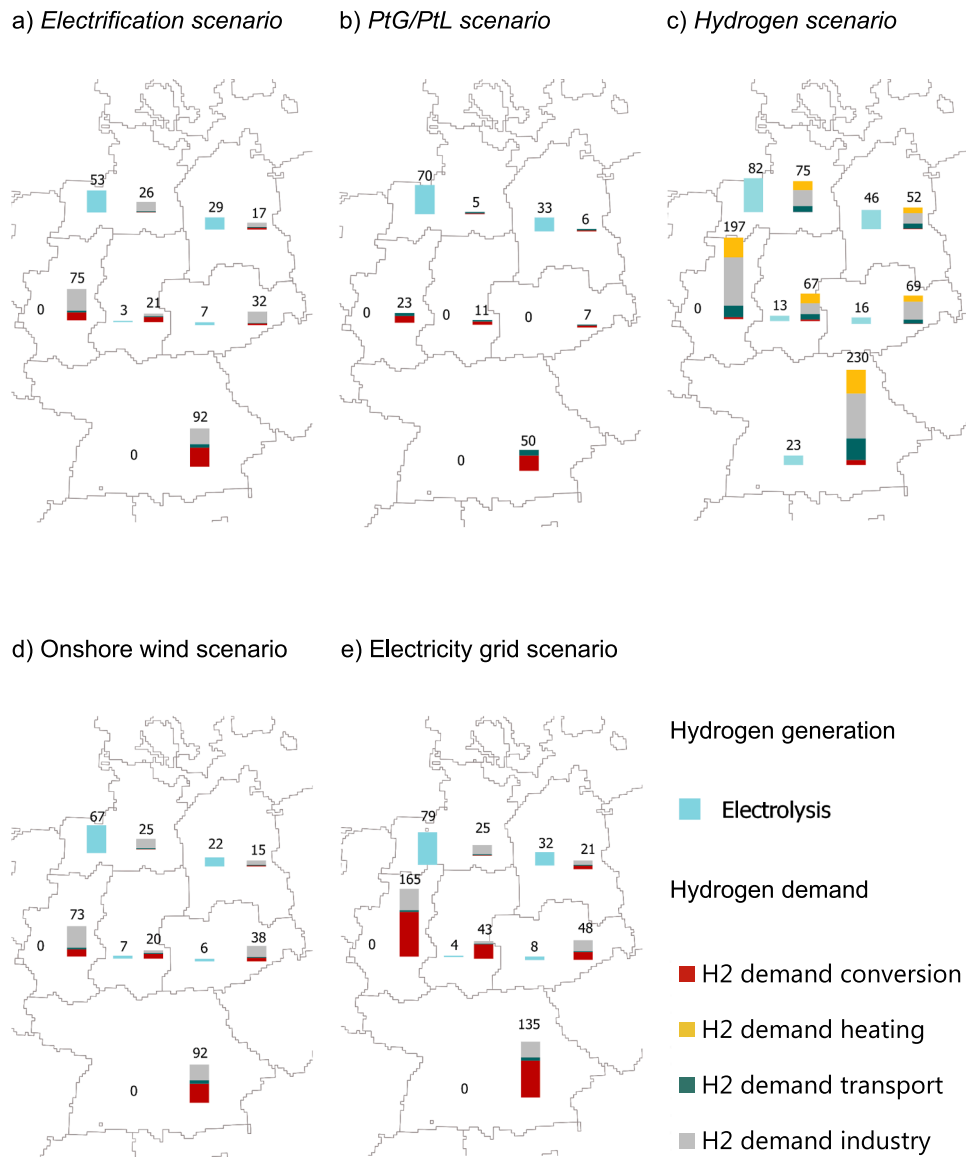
a) *Electrification scenario*

53
26
29
17
0
75
3
21
7
32
92
0

b) *PtG/PtL scenario*

70
5
33
6
0
23
0
11
0
7
50
0

c) *Hydrogen scenario*

82
75
46
52
197
0
13
67
16
69
230
23

d) Onshore wind scenario

67
25
22
15
0
73
7
20
6
38
92
0

e) Electricity grid scenario

79
25
32
21
165
0
4
43
8
48
135
0

Hydrogen generation

Electrolysis

Hydrogen demand

H2 demand conversion

H2 demand heating

H2 demand transport

H2 demand industry